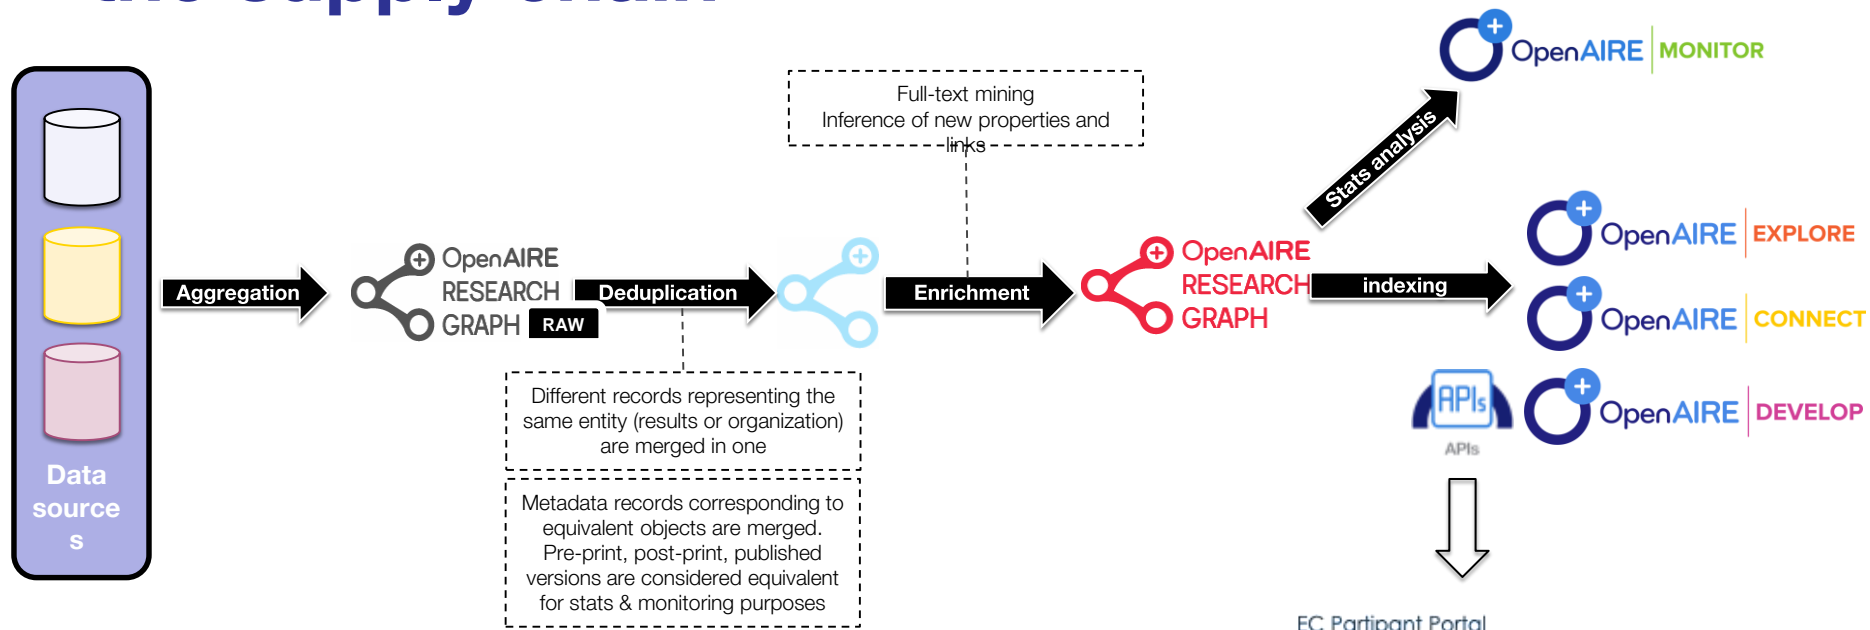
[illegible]

Data source s

Aggregation

OpenAIRE RESEARCH GRAPH RAW

Deduplication

Full-text mining
Inference of new properties and links

Enrichment

OpenAIRE RESEARCH GRAPH

Stats analysis

indexing

OpenAIRE MONITOR

OpenAIRE EXPLORE

OpenAIRE CONNECT

APIs
APIs

OpenAIRE DEVELOP

Different records representing the same entity (results or organization) are merged in one

Metadata records corresponding to equivalent objects are merged. Pre-print, post-print, published versions are considered equivalent for stats & monitoring purposes

EC Partipant Portal